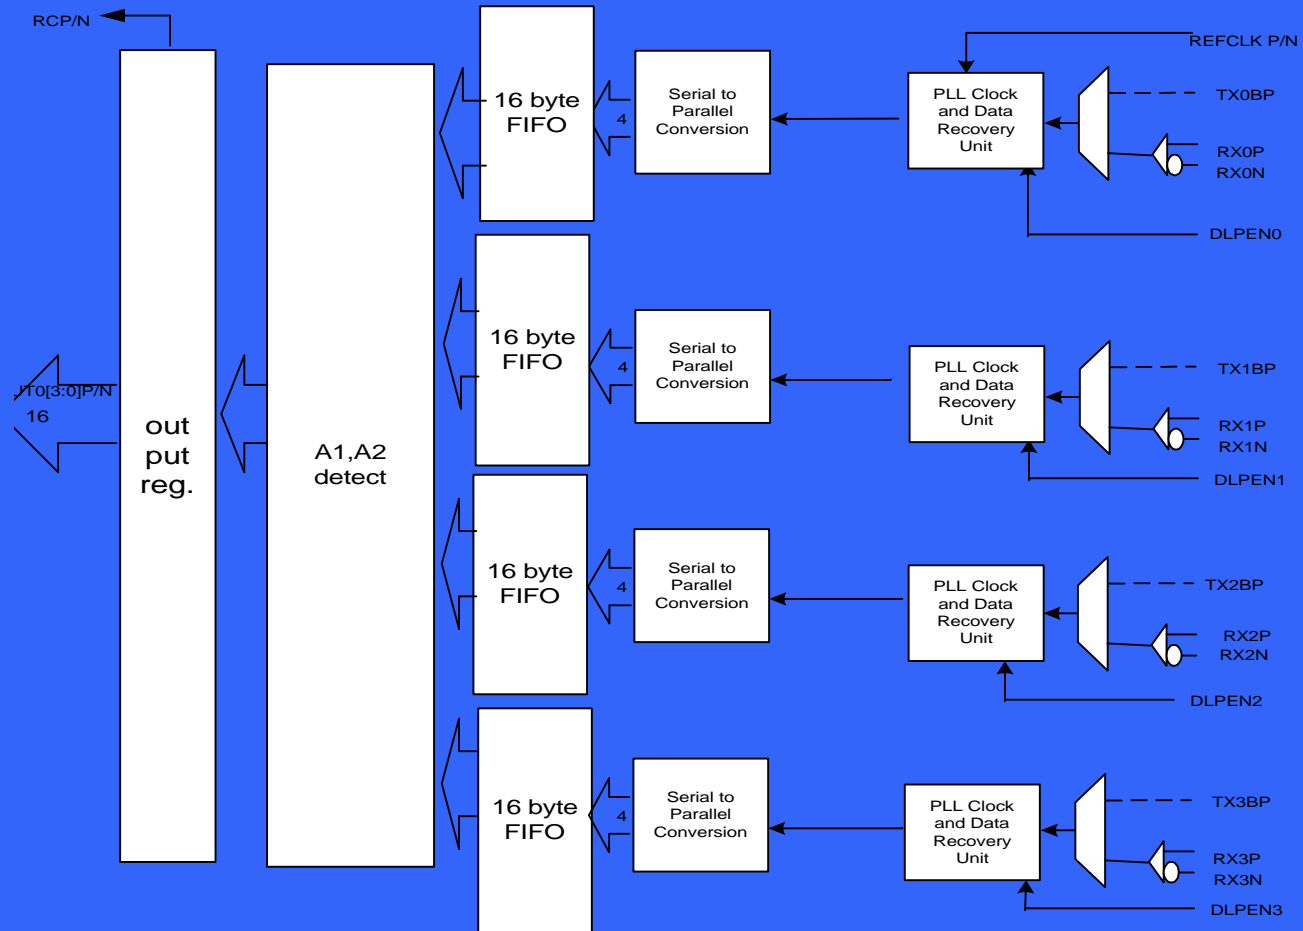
RCP/N

REFCLK P/N

16 byte FIFO

4

Serial to Parallel Conversion

PLL Clock and Data Recovery Unit

TX0BP

RX0P
RX0N

DLPEN0

16 byte FIFO

4

Serial to Parallel Conversion

PLL Clock and Data Recovery Unit

TX1BP

RX1P
RX1N

DLPEN1

IT0[3:0]P/N
16

out put reg.

A1,A2 detect

16 byte FIFO

4

Serial to Parallel Conversion

PLL Clock and Data Recovery Unit

TX2BP

RX2P
RX2N

DLPEN2

16 byte FIFO

4

Serial to Parallel Conversion

PLL Clock and Data Recovery Unit

TX3BP

RX3P
RX3N

DLPEN3